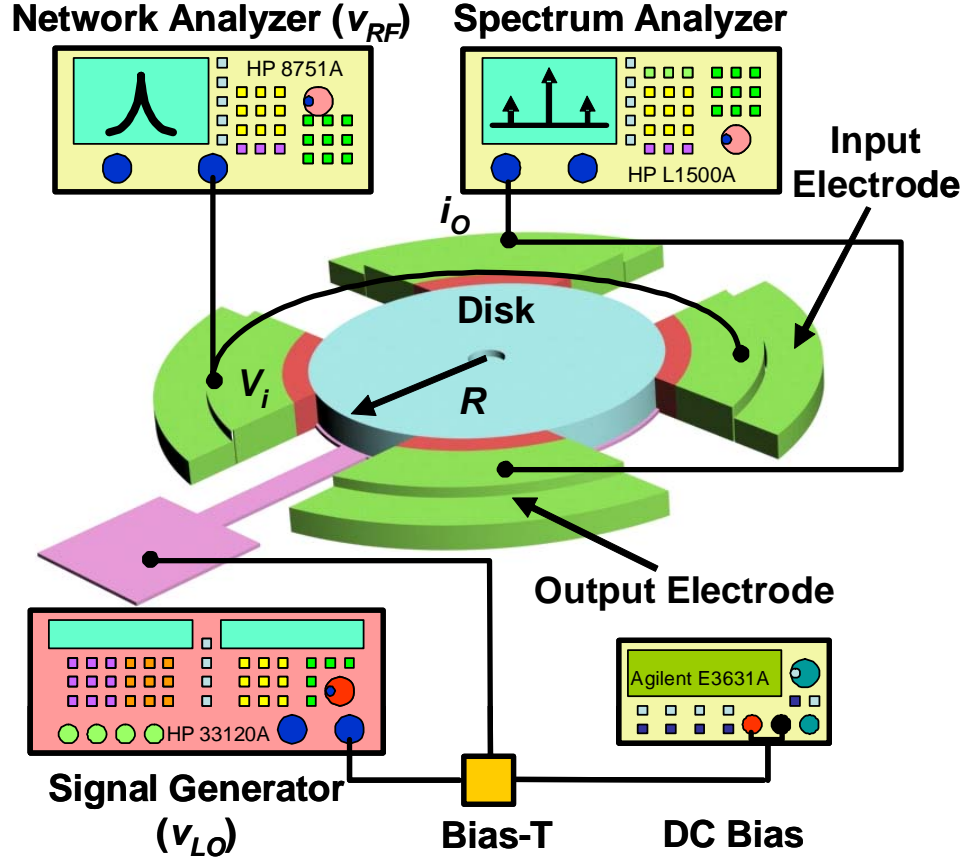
Network Analyzer ($v_{RF}$)

HP 8751A

Spectrum Analyzer

HP L1500A

Input Electrode

$i_O$

Disk

$V_i$

$R$

Output Electrode

HP 33120A

Agilent E3631A

Signal Generator ($v_{LO}$)

Bias-T

DC Bias